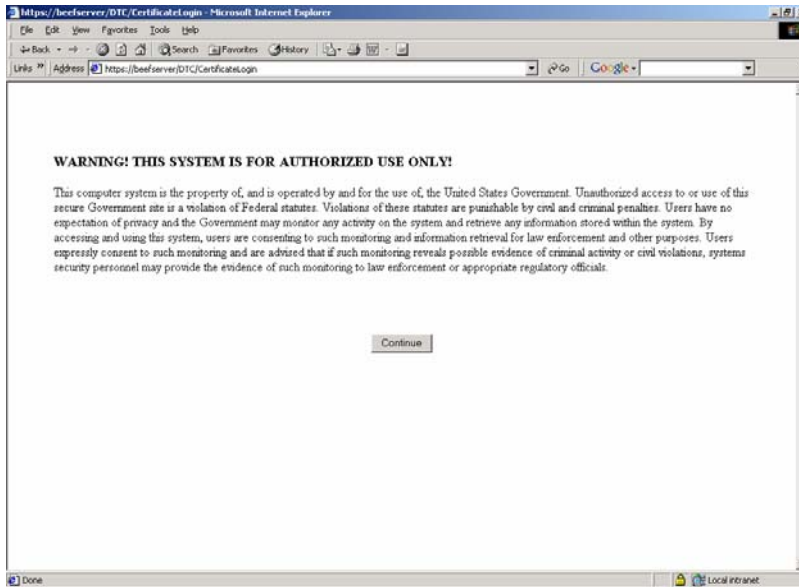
https://beefserver/DTC/CertificateLogin - Microsoft Internet Explorer

File Edit View Favorites Tools Help

Back Search Favorites History

Links Address https://beefserver/DTC/CertificateLogin Go Google

WARNING! THIS SYSTEM IS FOR AUTHORIZED USE ONLY!

This computer system is the property of, and is operated by and for the use of, the United States Government. Unauthorized access to or use of this secure Government site is a violation of Federal statutes. Violations of these statutes are punishable by civil and criminal penalties. Users have no expectation of privacy and the Government may monitor any activity on the system and retrieve any information stored within the system. By accessing and using this system, users are consenting to such monitoring and information retrieval for law enforcement and other purposes. Users expressly consent to such monitoring and are advised that if such monitoring reveals possible evidence of criminal activity or civil violations, systems security personnel may provide the evidence of such monitoring to law enforcement or appropriate regulatory officials.

Continue

Done Local intranet